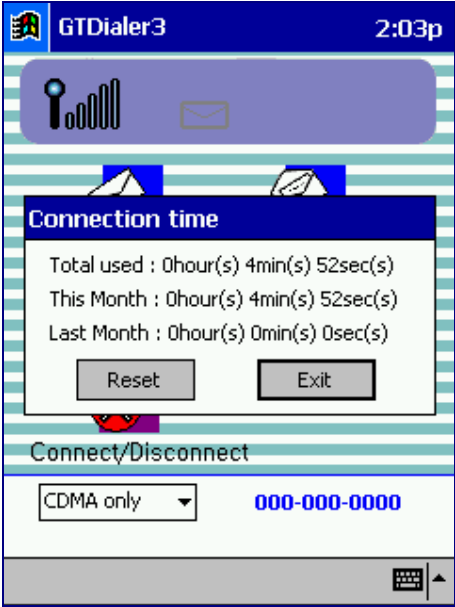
GTDialer3 2:03p

Connection time

Total used : 0hour(s) 4min(s) 52sec(s)

This Month : 0hour(s) 4min(s) 52sec(s)

Last Month : 0hour(s) 0min(s) 0sec(s)

Reset Exit

Connect/Disconnect

CDMA only

000-000-0000